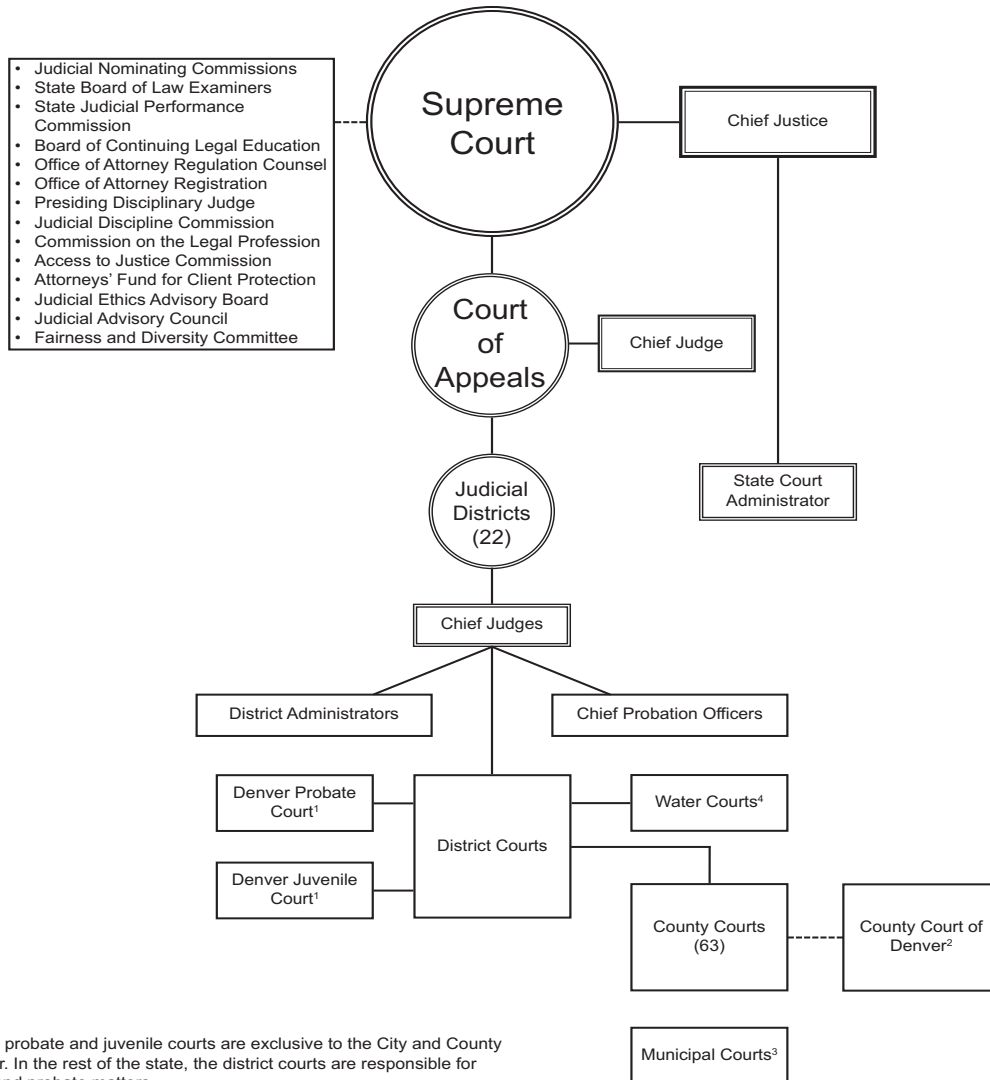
- Judicial Nominating Commissions
- State Board of Law Examiners
- State Judicial Performance Commission
- Board of Continuing Legal Education
- Office of Attorney Regulation Counsel
- Office of Attorney Registration
- Presiding Disciplinary Judge
- Judicial Discipline Commission
- Commission on the Legal Profession
- Access to Justice Commission
- Attorneys' Fund for Client Protection
- Judicial Ethics Advisory Board
- Judicial Advisory Council
- Fairness and Diversity Committee

Supreme Court

Chief Justice

Court of Appeals

Chief Judge

State Court Administrator

Judicial Districts (22)

Chief Judges

District Administrators

Chief Probation Officers

Denver Probate Court$^1$

District Courts

Water Courts$^4$

Denver Juvenile Court$^1$

County Courts (63)

County Court of Denver$^2$

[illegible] probate and juvenile courts are exclusive to the City and County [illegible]r. In the rest of the state, the district courts are responsible for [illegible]nd probate matters.

Municipal Courts$^3$